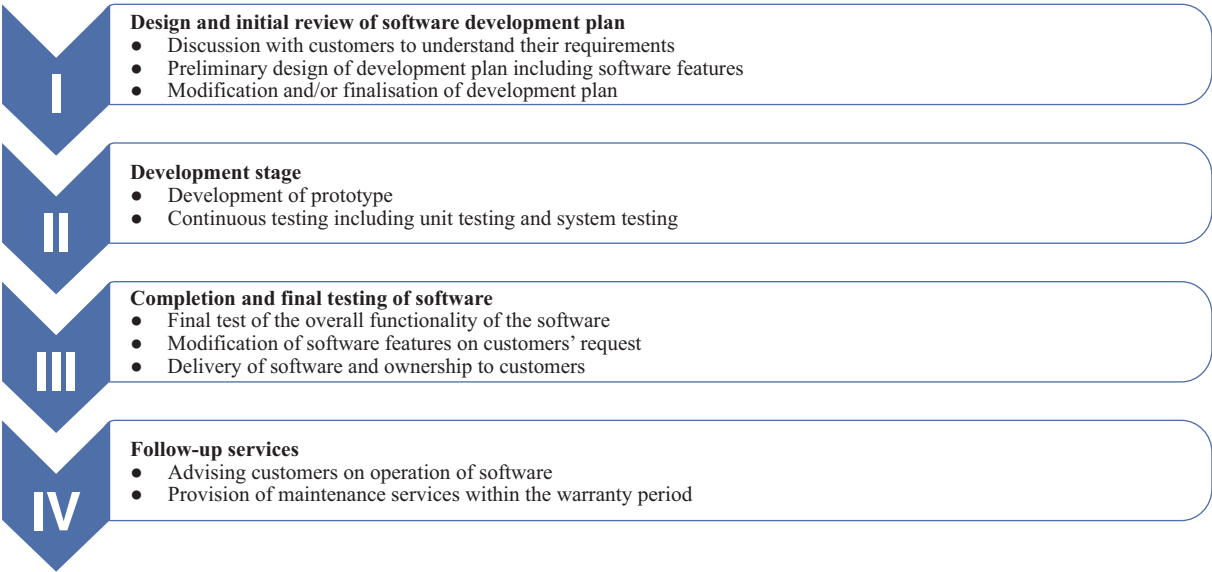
I

**Design and initial review of software development plan**

- Discussion with customers to understand their requirements
- Preliminary design of development plan including software features
- Modification and/or finalisation of development plan

II

**Development stage**

- Development of prototype
- Continuous testing including unit testing and system testing

III

**Completion and final testing of software**

- Final test of the overall functionality of the software
- Modification of software features on customers' request
- Delivery of software and ownership to customers

IV

**Follow-up services**

- Advising customers on operation of software
- Provision of maintenance services within the warranty period